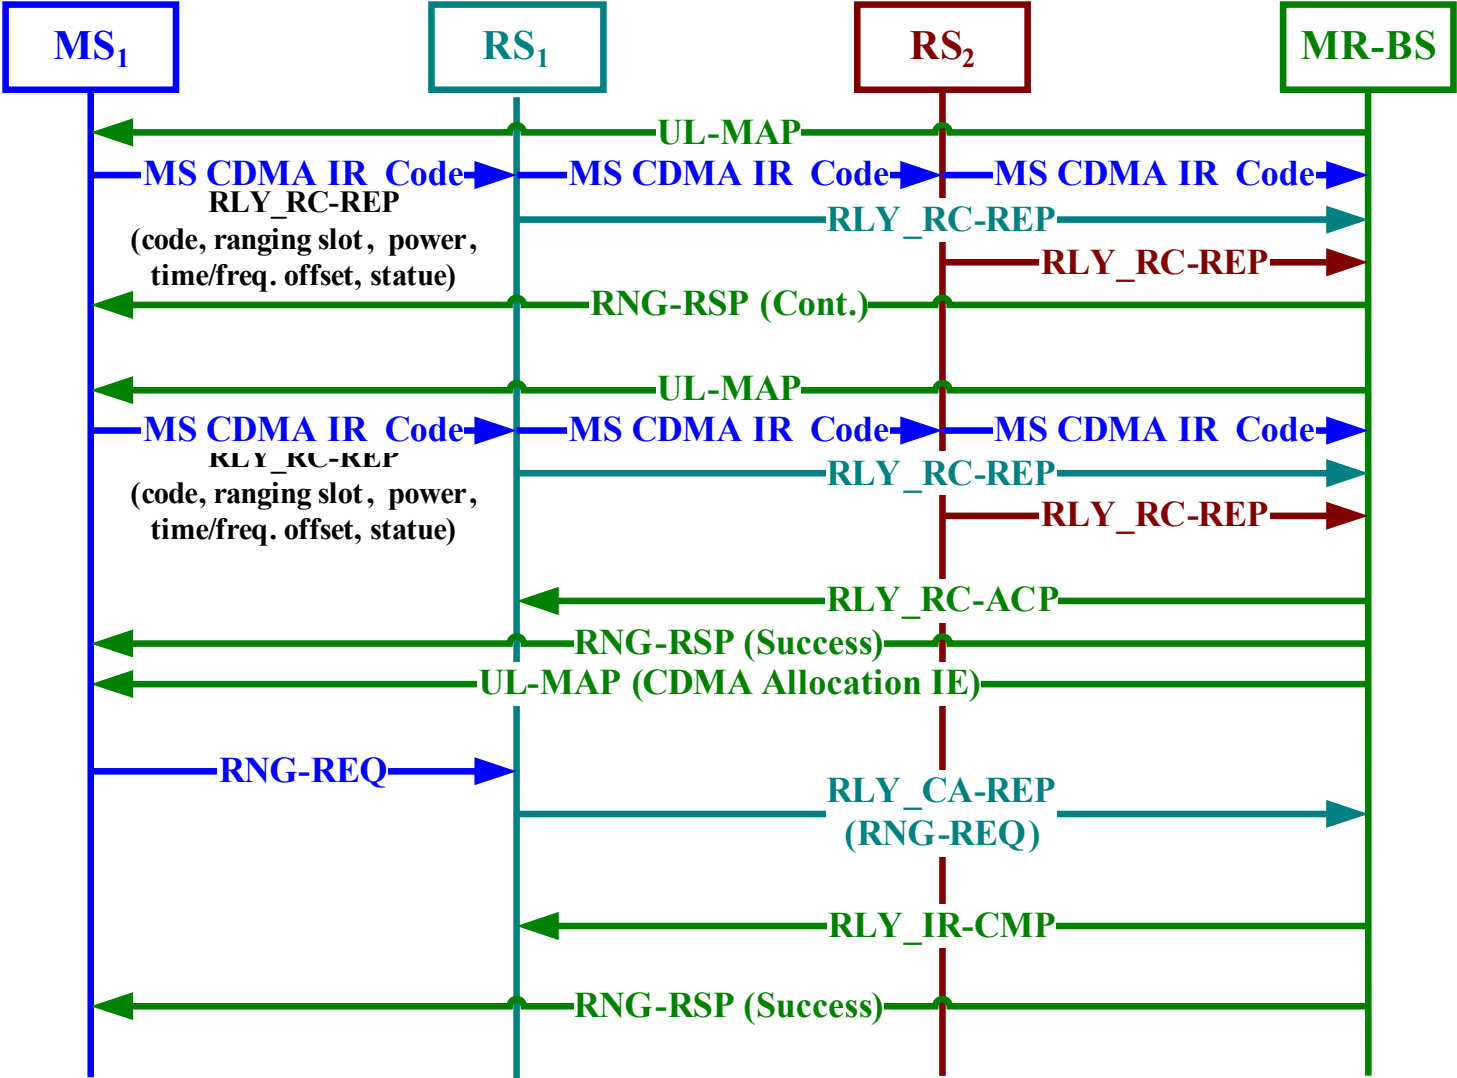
$MS_1$

$RS_1$

$RS_2$

MR-BS

UL-MAP

MS CDMA IR Code

MS CDMA IR Code

MS CDMA IR Code

RLY_RC-REP
(code, ranging slot, power, time/freq. offset, statue)

RLY_RC-REP

RLY_RC-REP

RNG-RSP (Cont.)

UL-MAP

MS CDMA IR Code

MS CDMA IR Code

MS CDMA IR Code

RLY_RC-REP
(code, ranging slot, power, time/freq. offset, statue)

RLY_RC-REP

RLY_RC-REP

RLY_RC-ACP

RNG-RSP (Success)

UL-MAP (CDMA Allocation IE)

RNG-REQ

RLY_CA-REP
(RNG-REQ)

RLY_IR-CMP

RNG-RSP (Success)